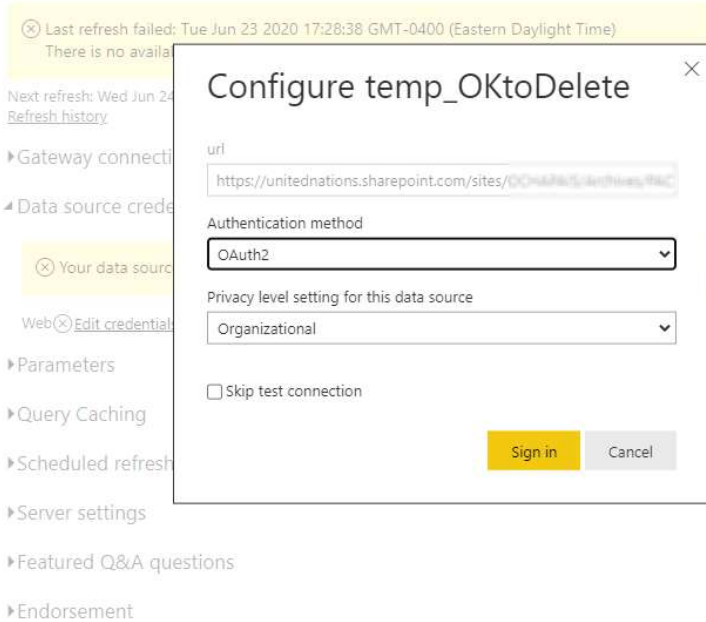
ⓧ Last refresh failed: Tue Jun 23 2020 17:28:38 GMT-0400 (Eastern Daylight Time)
There is no availa

Next refresh: Wed Jun 24
Refresh history

▸Gateway connecti

◢Data source crede

ⓧ Your data sourc

Webⓧ Edit credentials

▸Parameters

▸Query Caching

▸Scheduled refresh

▸Server settings

▸Featured Q&A questions

▸Endorsement

Configure temp_OKtoDelete

×

url

https://unitednations.sharepoint.com/sites/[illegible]

Authentication method

OAuth2

Privacy level setting for this data source

Organizational

Skip test connection

Sign in

Cancel